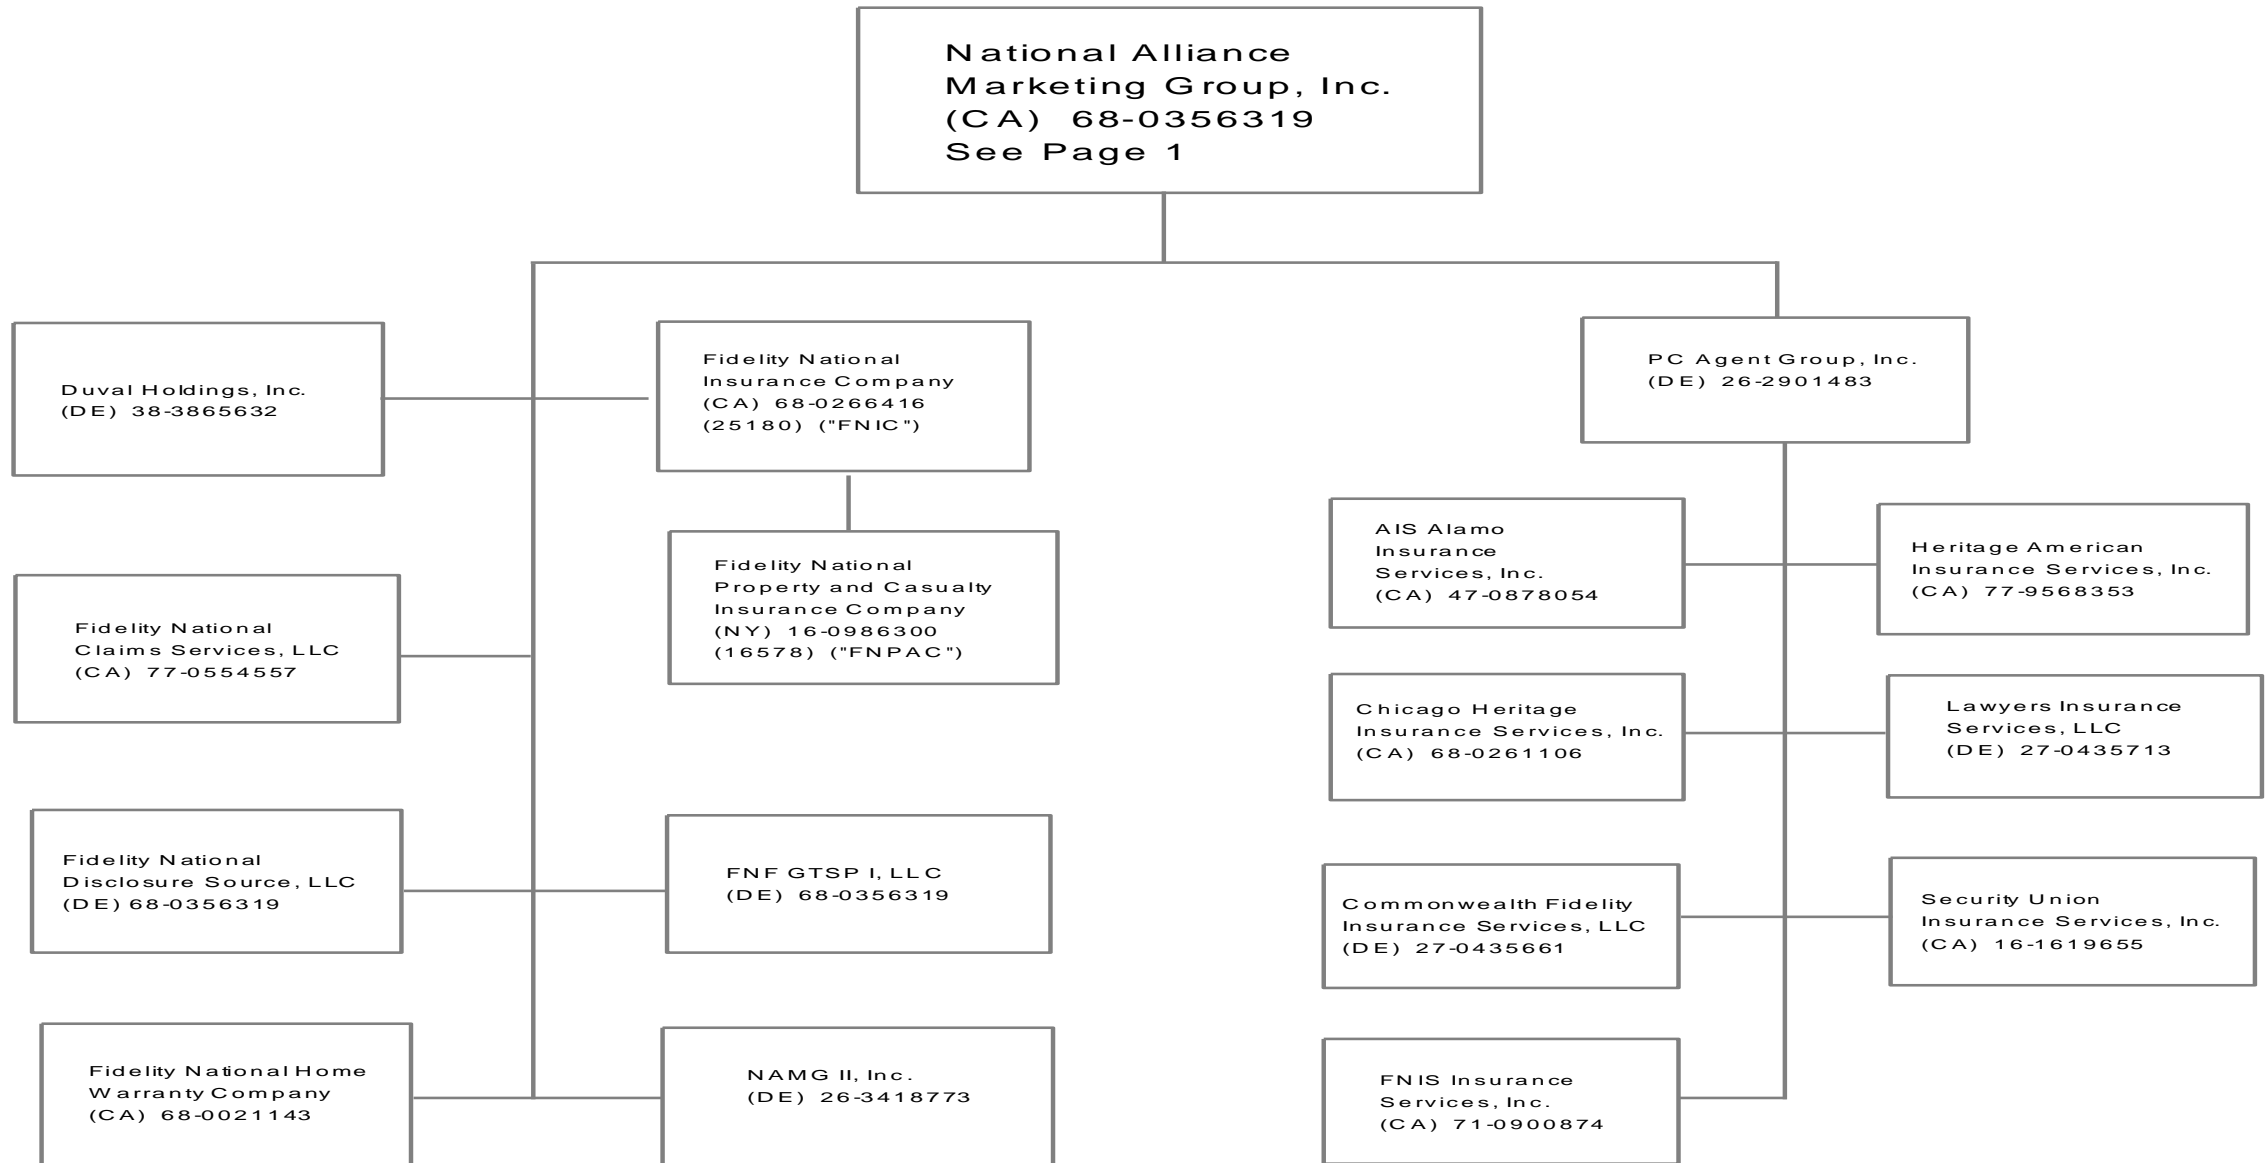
National Alliance
Marketing Group, Inc.
(CA) 68-0356319
See Page 1

Duval Holdings, Inc.
(DE) 38-3865632

Fidelity National
Insurance Company
(CA) 68-0266416
(25180) ("FNIC")

PC Agent Group, Inc.
(DE) 26-2901483

Fidelity National
Property and Casualty
Insurance Company
(NY) 16-0986300
(16578) ("FNPAC")

AIS Alamo
Insurance
Services, Inc.
(CA) 47-0878054

Heritage American
Insurance Services, Inc.
(CA) 77-9568353

Fidelity National
Claims Services, LLC
(CA) 77-0554557

Chicago Heritage
Insurance Services, Inc.
(CA) 68-0261106

Lawyers Insurance
Services, LLC
(DE) 27-0435713

Fidelity National
Disclosure Source, LLC
(DE) 68-0356319

FNF GTSP I, LLC
(DE) 68-0356319

Commonwealth Fidelity
Insurance Services, LLC
(DE) 27-0435661

Security Union
Insurance Services, Inc.
(CA) 16-1619655

Fidelity National Home
Warranty Company
(CA) 68-0021143

NAMG II, Inc.
(DE) 26-3418773

FNIS Insurance
Services, Inc.
(CA) 71-0900874